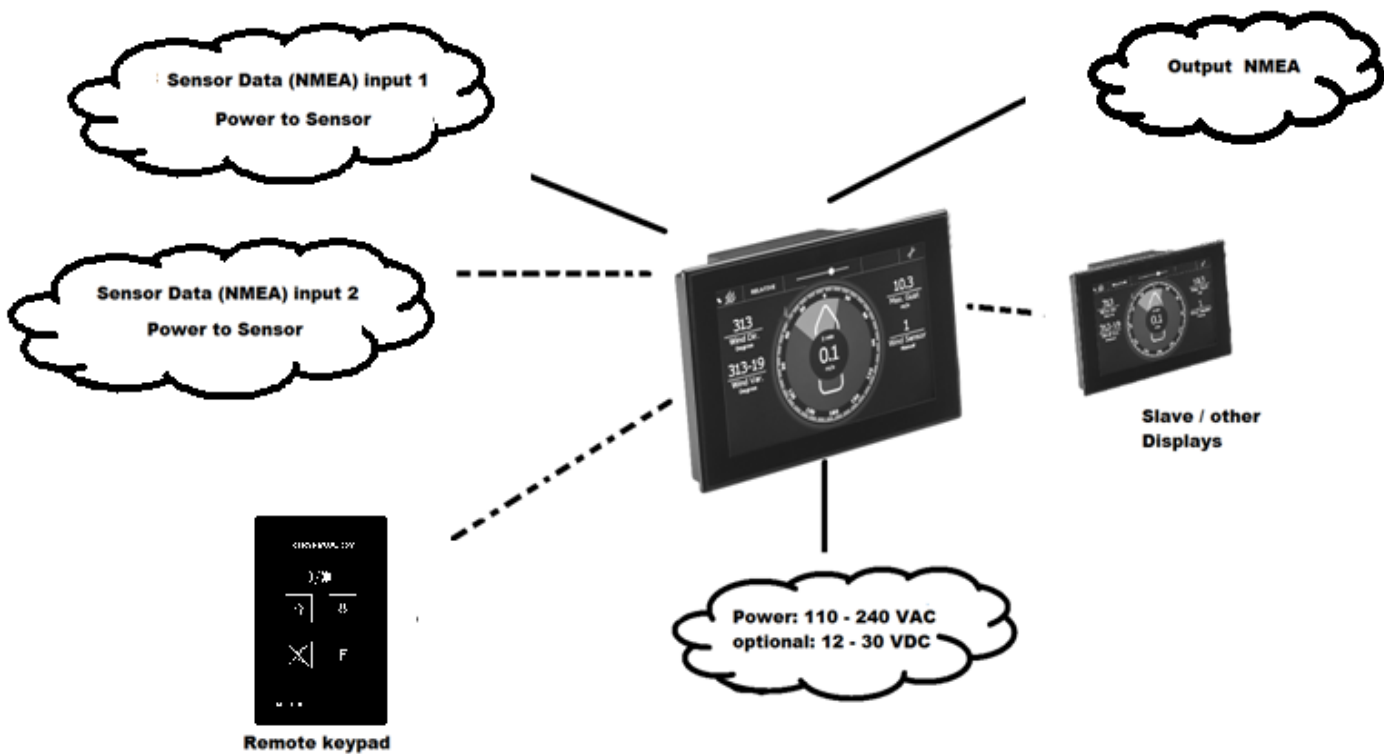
Sensor Data (NMEA) input 1
Power to Sensor

Output NMEA

Sensor Data (NMEA) input 2
Power to Sensor

313
Wind Dir.
Degree

313-19
Wind Var.
Degree

0.1

10.3
Max. Gust

1
Wind Sensor

Slave / other Displays

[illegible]

F

Remote keypad

Power: 110 - 240 VAC
optional: 12 - 30 VDC